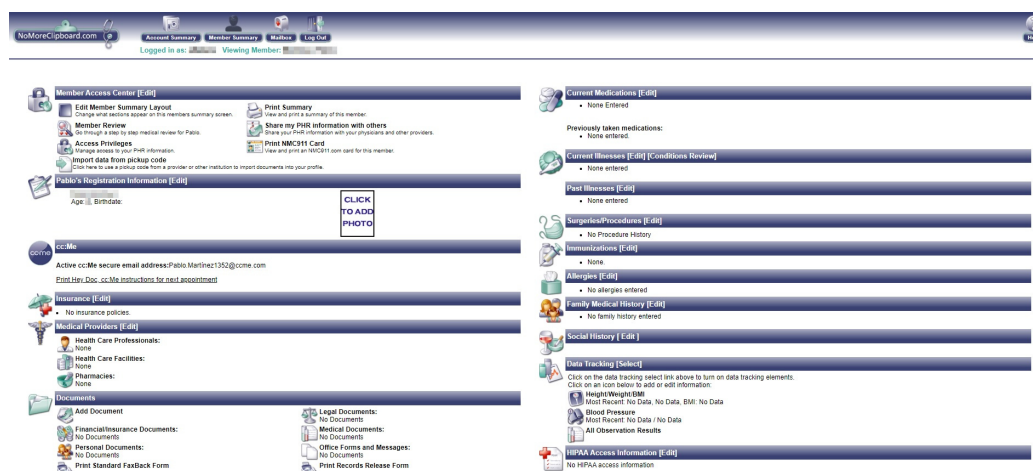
NoMoreClipboard.com

Account Summary Member Summary Mailbox Log Out

Logged in as: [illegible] Viewing Member: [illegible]

He

Member Access Center [Edit]

Edit Member Summary Layout
Change what sections appear on this members summary screen.

Print Summary
View and print a summary of this member.

Member Review
Go through a step by step medical review for Pablo.

Share my PHR information with others
Share your PHR information with your physicians and other providers.

Access Privileges
Manage access to your PHR information.

Print NMC911 Card
View and print an NMC911.com card for this member.

Import data from pickup code
Click here to use a pickup code from a provider or other institution to import documents into your profile.

Pablo's Registration Information [Edit]

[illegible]
Age: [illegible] Birthdate:

CLICK TO ADD PHOTO

cc:Me

Active cc:Me secure email address:Pablo.Martinez1352@ccme.com

Print Hey Doc, cc:Me instructions for next appointment

Insurance [Edit]

• No insurance policies.

Medical Providers [Edit]

Health Care Professionals:
None

Health Care Facilities:
None

Pharmacies:
None

Documents

Add Document

Legal Documents:
No Documents

Financial/Insurance Documents:
No Documents

Medical Documents:
No Documents

Personal Documents:
No Documents

Office Forms and Messages:
No Documents

Print Standard FaxBack Form

Print Records Release Form

Current Medications [Edit]

• None Entered

Previously taken medications:
• None entered.

Current Illnesses [Edit] [Conditions Review]

• None entered

Past Illnesses [Edit]

• None entered

Surgeries/Procedures [Edit]

• No Procedure History

Immunizations [Edit]

• None.

Allergies [Edit]

• No allergies entered

Family Medical History [Edit]

• No family history entered

Social History [ Edit ]

Data Tracking [Select]

Click on the data tracking select link above to turn on data tracking elements.
Click on an icon below to add or edit information:

Height/Weight/BMI
Most Recent: No Data, No Data, BMI: No Data

Blood Pressure
Most Recent: No Data / No Data

All Observation Results

HIPAA Access Information [Edit]

No HIPAA access information